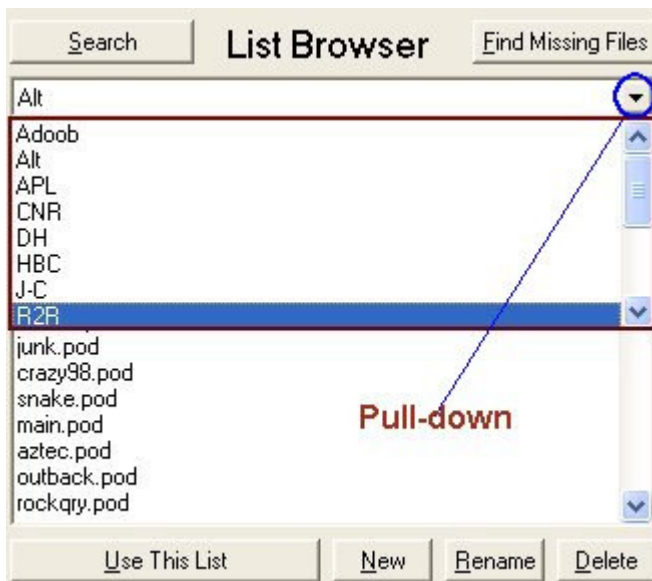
Search

List Browser

Find Missing Files

Alt

Adoob
Alt
APL
CNR
DH
HBC
J-C
R2R

junk.pod
crazy98.pod
snake.pod
main.pod
aztec.pod
outback.pod
rockqry.pod

Pull-down

Use This List

New

Rename

Delete